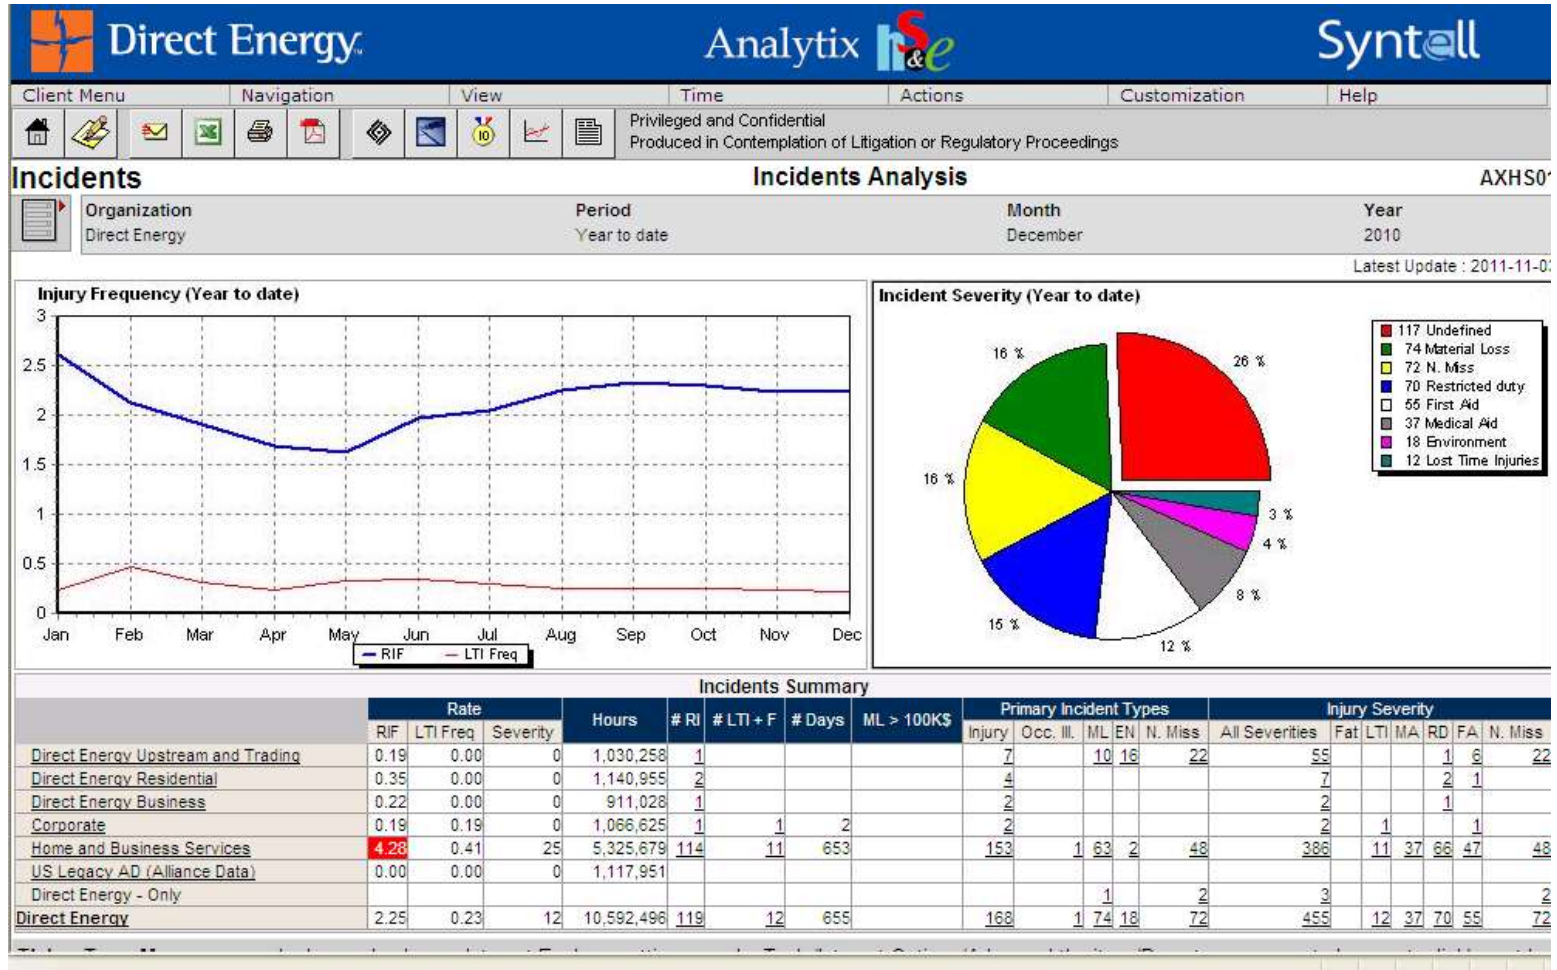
Direct Energy Analytix S&e Syntell

Client Menu Navigation View Time Actions Customization Help

Privileged and Confidential
Produced in Contemplation of Litigation or Regulatory Proceedings

Incidents Incidents Analysis AXHS0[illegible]

Organization Direct Energy Period Year to date Month December Year 2010

Latest Update : 2011-11-0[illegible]

Injury Frequency (Year to date)

3
2.5
2
1.5
1
0.5
0
Jan Feb Mar Apr May Jun Jul Aug Sep Oct Nov Dec
RIF LTI Freq

Incident Severity (Year to date)

16 % 26 % 16 % 3 % 4 % 8 % 15 % 12 %

117 Undefined
74 Material Loss
72 N. Miss
70 Restricted duty
55 First Aid
37 Medical Aid
18 Environment
12 Lost Time Injuries

Incidents Summary

| | Rate | | | Hours | # RI | # LTI + F | # Days | ML > 100K$ | Primary Incident Types | | | | | Injury Severity | | | | | | | |
|---|---|---|---|---|---|---|---|---|---|---|---|---|---|---|---|---|---|---|---|---|---|
| | RIF | LTI Freq | Severity | | | | | | Injury | Occ. Ill. | ML | EN | N. Miss | All Severities | Fat | LTI | MA | RD | FA | N. Miss |
| Direct Energy Upstream and Trading | 0.19 | 0.00 | 0 | 1,030,258 | 1 | | | | 7 | | 10 | 16 | 22 | 55 | | | | 1 | 6 | 22 |
| Direct Energy Residential | 0.35 | 0.00 | 0 | 1,140,955 | 2 | | | | 4 | | | | | 7 | | | | 2 | 1 | |
| Direct Energy Business | 0.22 | 0.00 | 0 | 911,028 | 1 | | | | 2 | | | | | 2 | | | | 1 | | |
| Corporate | 0.19 | 0.19 | 0 | 1,066,625 | 1 | 1 | 2 | | 2 | | | | | 2 | | 1 | | | 1 | |
| Home and Business Services | 4.28 | 0.41 | 25 | 5,325,679 | 114 | 11 | 653 | | 153 | 1 | 63 | 2 | 48 | 386 | | 11 | 37 | 66 | 47 | 48 |
| US Legacy AD (Alliance Data) | 0.00 | 0.00 | 0 | 1,117,951 | | | | | | | | | | | | | | | | |
| Direct Energy - Only | | | | | | | | | | | 1 | | 2 | 3 | | | | | | 2 |
| Direct Energy | 2.25 | 0.23 | 12 | 10,592,496 | 119 | 12 | 655 | | 168 | 1 | 74 | 18 | 72 | 455 | | 12 | 37 | 70 | 55 | 72 |